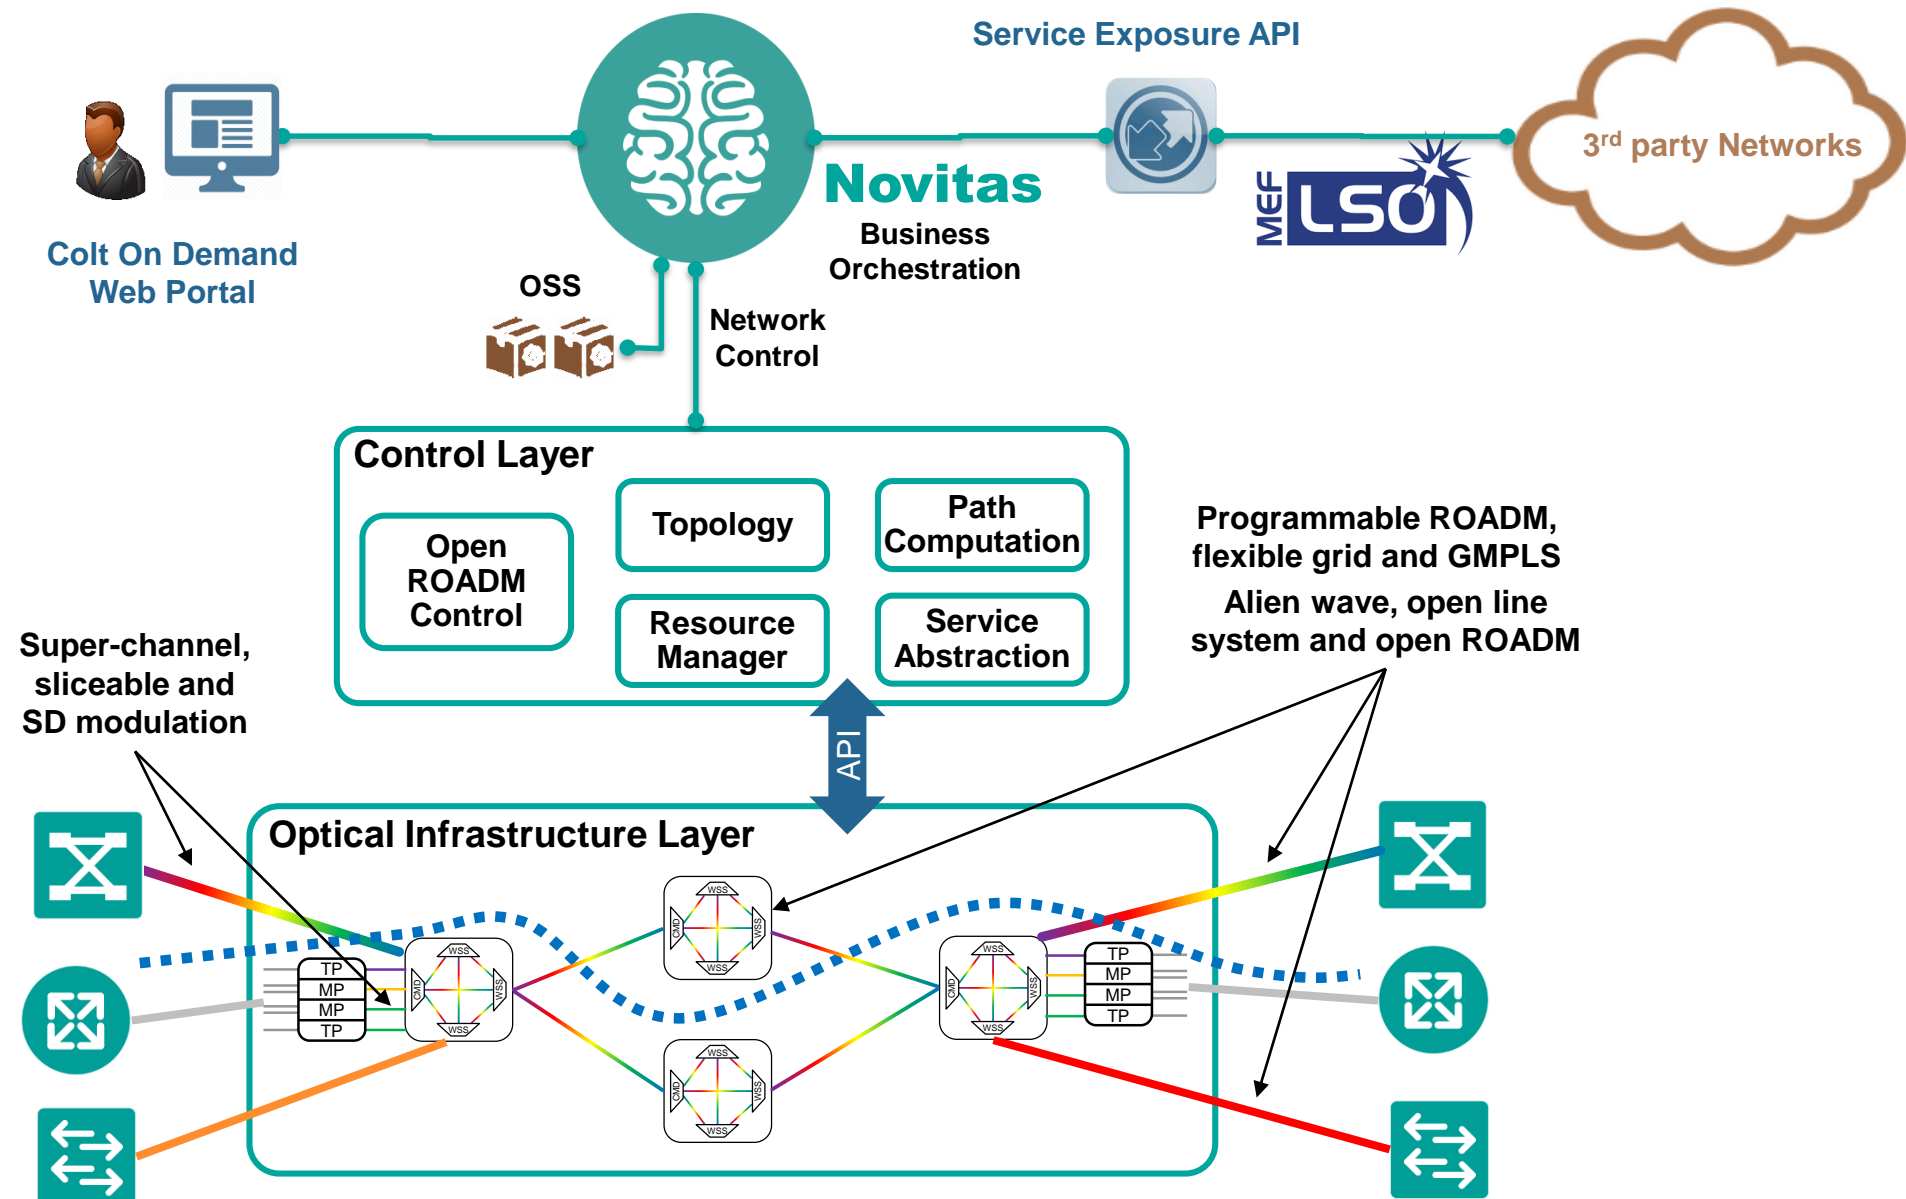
Service Exposure API

Colt On Demand Web Portal

Novitas
Business Orchestration

MEF LSO

3$^{rd}$ party Networks

OSS

Network Control

Control Layer

Open ROADM Control

Topology

Path Computation

Resource Manager

Service Abstraction

Programmable ROADM, flexible grid and GMPLS

Alien wave, open line system and open ROADM

Super-channel, sliceable and SD modulation

API

Optical Infrastructure Layer

TP
MP
MP
TP

WSS
CMD
WSS
WSS

WSS
CMD
WSS
WSS

WSS
CMD
WSS
WSS

WSS
CMD
WSS
WSS

TP
MP
MP
TP